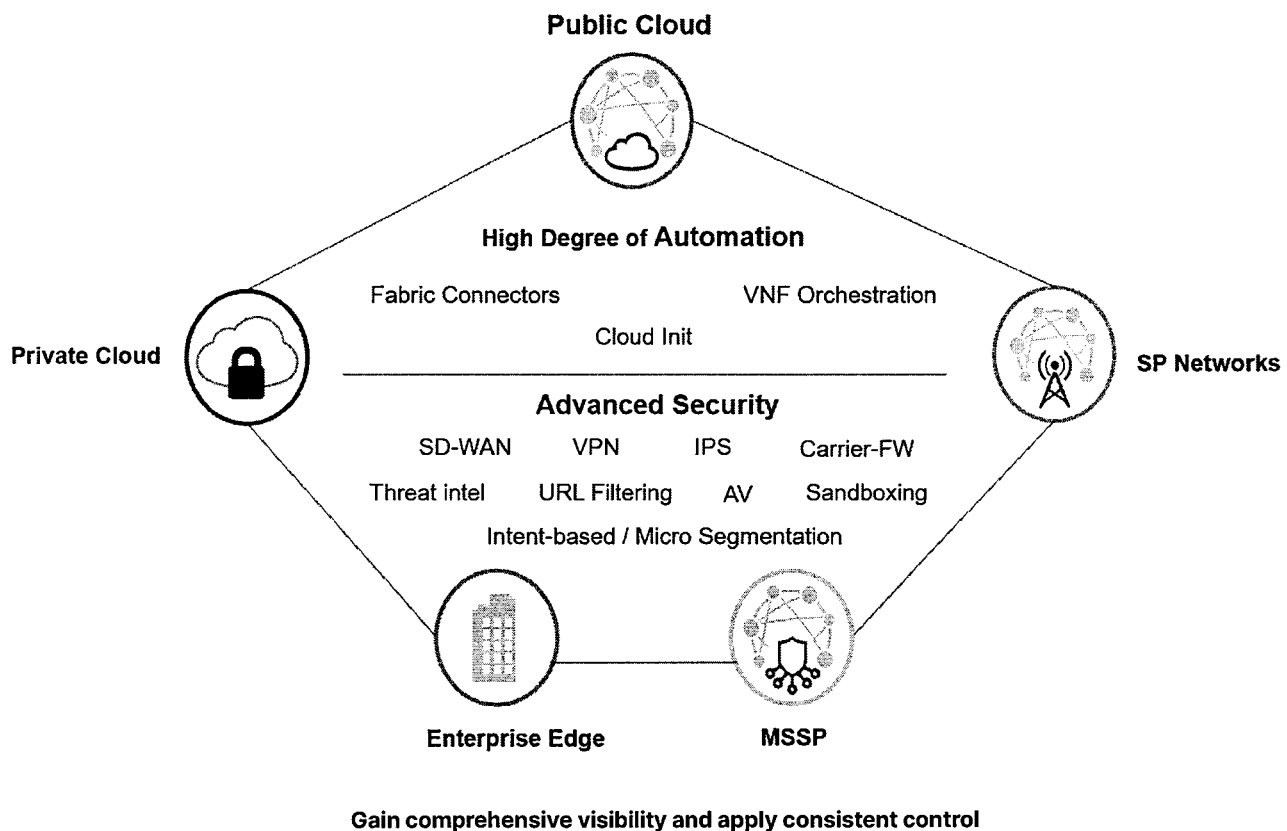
Public Cloud

High Degree of Automation

Fabric Connectors

VNF Orchestration

Cloud Init

Private Cloud

SP Networks

Advanced Security

SD-WAN VPN IPS Carrier-FW

Threat intel URL Filtering AV Sandboxing

Intent-based / Micro Segmentation

Enterprise Edge

MSSP

Gain comprehensive visibility and apply consistent control